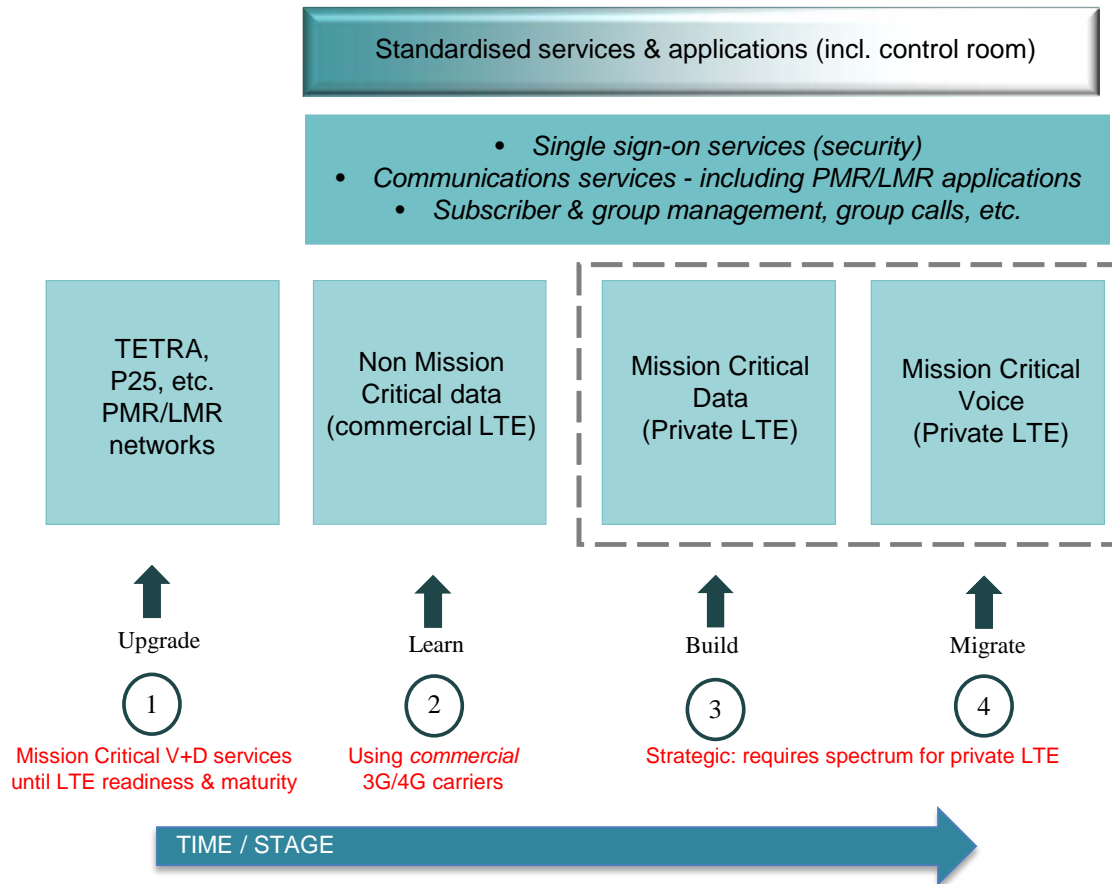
Standardised services & applications (incl. control room)

• Single sign-on services (security)
• Communications services - including PMR/LMR applications
• Subscriber & group management, group calls, etc.

TETRA, P25, etc. PMR/LMR networks

Non Mission Critical data (commercial LTE)

Mission Critical Data (Private LTE)

Mission Critical Voice (Private LTE)

Upgrade

Learn

Build

Migrate

1

2

3

4

Mission Critical V+D services until LTE readiness & maturity

Using commercial 3G/4G carriers

Strategic: requires spectrum for private LTE

TIME / STAGE